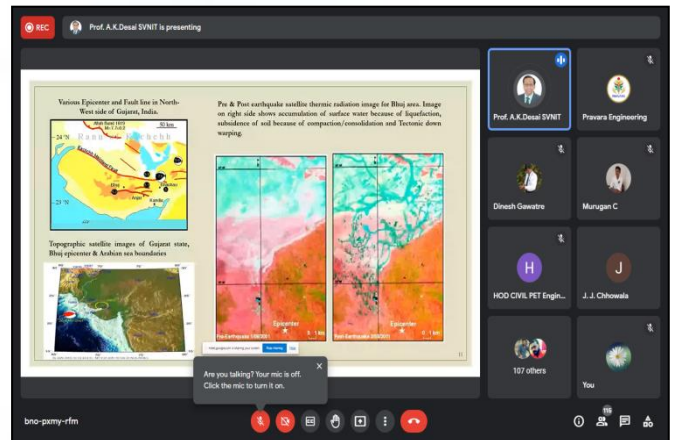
REC

Prof. A.K.Desai SVNIT is presenting

Various Epicenter and Fault line in North-West side of Gujarat, India.

Rann of Kachchh

24 °N

23 °N

Topographic satellite images of Gujarat state, Bhuj epicenter & Arabian sea boundaries

Pre & Post earthquake satellite thermic radiation image for Bhuj area. Image on right side shows accumulation of surface water because of liquefaction, subsidence of soil because of compaction/consolidation and Tectonic down warping.

Epicenter

Epicenter

Stop sharing

Prof. A.K.Desai SVNIT

Pravara Engineering

Dinesh Gawatre

Murugan C

H

HOD CIVIL PET Engin...

J

J. J. Chhowala

107 others

You

Are you talking? Your mic is off. Click the mic to turn it on.

bno-pxmy-rfm

115